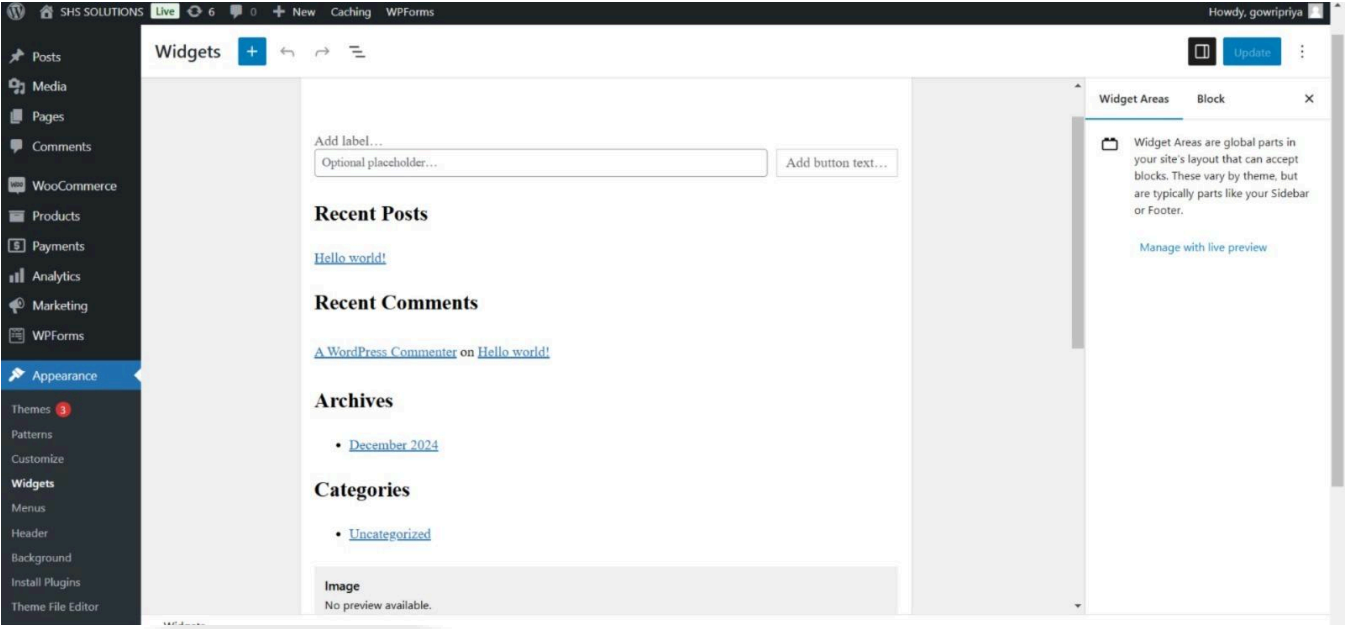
SHS SOLUTIONS Live 6 0 New Caching WPForms

Howdy, gowripriya

Posts
Media
Pages
Comments
WooCommerce
Products
Payments
Analytics
Marketing
WPForms
Appearance
Themes 3
Patterns
Customize
Widgets
Menus
Header
Background
Install Plugins
Theme File Editor

Widgets

Update

Add label…
Optional placeholder…
Add button text…

Recent Posts

Hello world!

Recent Comments

A WordPress Commenter on Hello world!

Archives

• December 2024

Categories

• Uncategorized

Image
No preview available.

Widget Areas Block

Widget Areas are global parts in your site's layout that can accept blocks. These vary by theme, but are typically parts like your Sidebar or Footer.

Manage with live preview

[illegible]